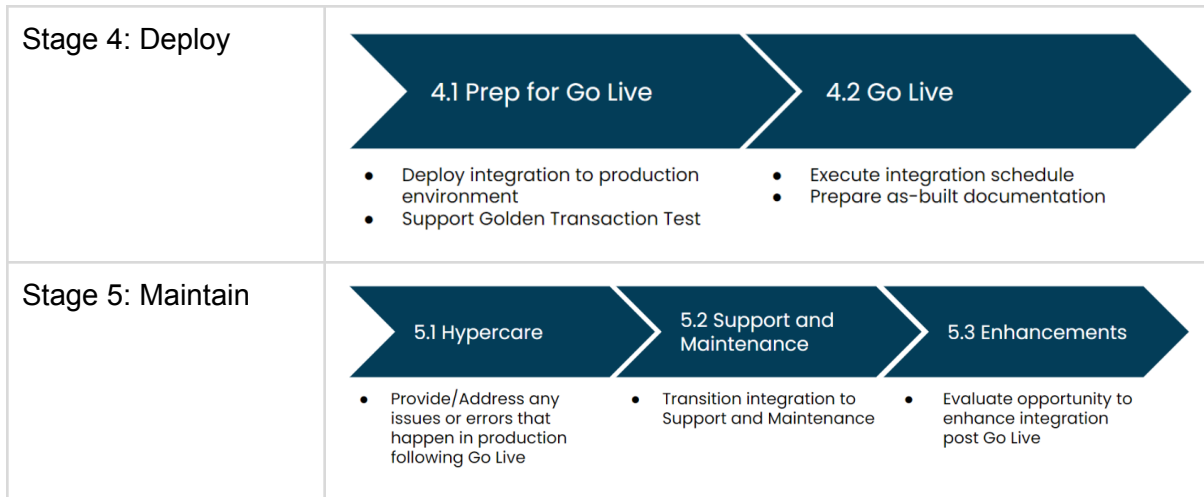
| Stage 4: Deploy | 4.1 Prep for Go Live<br>• Deploy integration to production environment<br>• Support Golden Transaction Test<br><br>4.2 Go Live<br>• Execute integration schedule<br>• Prepare as-built documentation |
|---|---|
| Stage 5: Maintain | 5.1 Hypercare<br>• Provide/Address any issues or errors that happen in production following Go Live<br><br>5.2 Support and Maintenance<br>• Transition integration to Support and Maintenance<br><br>5.3 Enhancements<br>• Evaluate opportunity to enhance integration post Go Live |